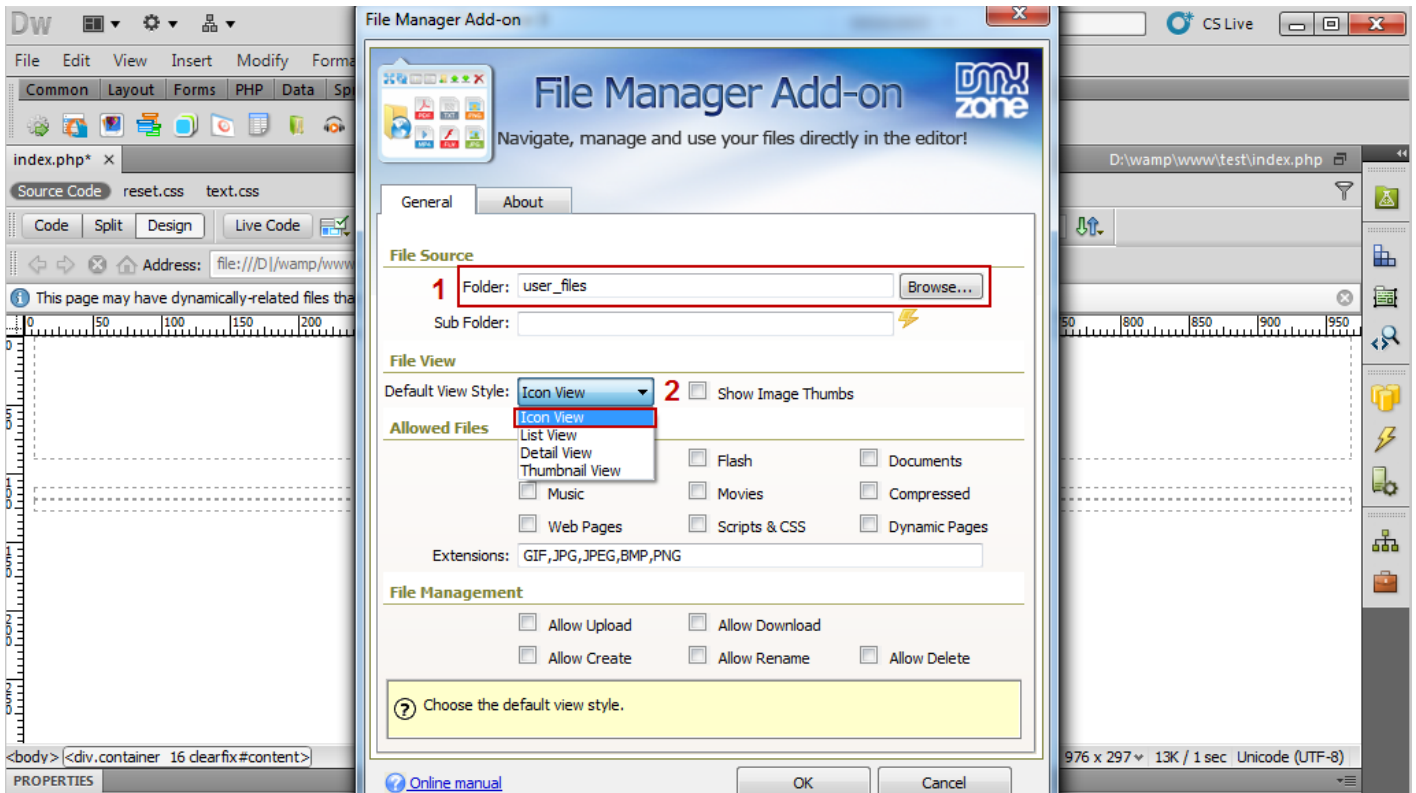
Dw CS Live

File Edit View Insert Modify Forma

Common Layout Forms PHP Data Sp

index.php*

Source Code reset.css text.css

Code Split Design Live Code

Address: file:///D|/wamp/www

This page may have dynamically-related files tha

D:\wamp\www\test\index.php

File Manager Add-on

File Manager Add-on

Navigate, manage and use your files directly in the editor!

General About

File Source

1 Folder: user_files Browse...

Sub Folder:

File View

Default View Style: Icon View 2 Show Image Thumbs

Icon View
List View
Detail View
Thumbnail View

Allowed Files

Flash Documents

Music Movies Compressed

Web Pages Scripts & CSS Dynamic Pages

Extensions: GIF,JPG,JPEG,BMP,PNG

File Management

Allow Upload Allow Download

Allow Create Allow Rename Allow Delete

Choose the default view style.

Online manual

OK Cancel

<body> <div.container 16 clearfix#content>

976 x 297 13K / 1 sec Unicode (UTF-8)

PROPERTIES